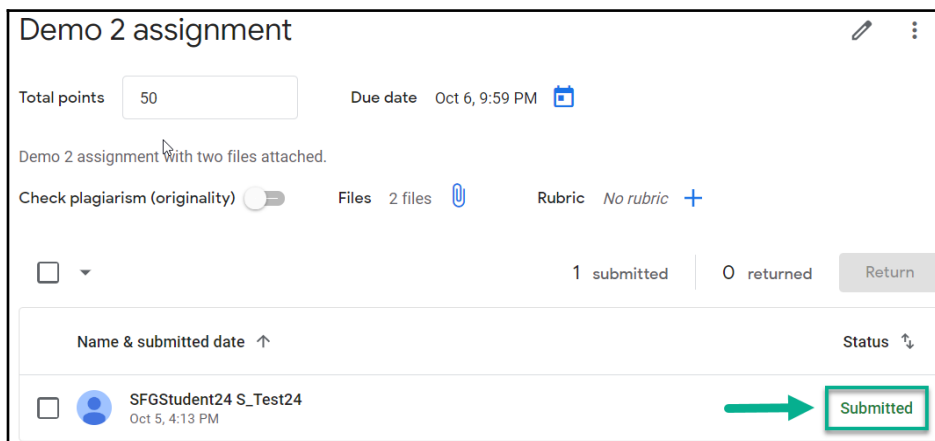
Demo 2 assignment

Total points 50

Due date Oct 6, 9:59 PM

Demo 2 assignment with two files attached.

Check plagiarism (originality)

Files 2 files

Rubric No rubric

1 submitted

0 returned

Return

Name & submitted date

Status

SFGStudent24 S_Test24
Oct 5, 4:13 PM

Submitted